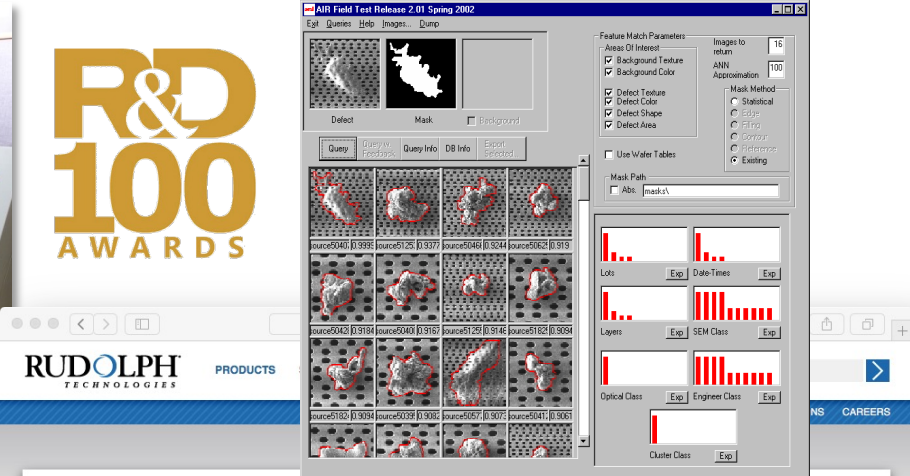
R&D 100 AWARDS

RUDOLPH TECHNOLOGIES

PRODUCTS

NS CAREERS

AIR Field Test Release 2.01 Spring 2002

Exit Queries Help Images... Dump

Defect

Mask

Background

Query
Query w. Feedback
Query Info
DB Info
Export Selected

source5040 0.9993
source5125 0.9377
source5046 0.9244
source5062 0.919
source5042 0.9184
source5040 0.9167
source5125 0.9146
source5182 0.9094
source5182 0.9094
source5039 0.9082
source5057 0.9073
source5041 0.9061

Feature Match Parameters
Areas Of Interest
Background Texture
Background Color
Defect Texture
Defect Color
Defect Shape
Defect Area

Images to return 16
ANN Approximation 100

Mask Method
Statistical
Edge
Filling
Contour
Reference
Existing

Use Wafer Tables

Mask Path
Abs. masks\

Lots Exp
Date-Times Exp
Layers Exp
SEM Class Exp
Optical Class Exp
Engineer Class Exp
Cluster Class Exp